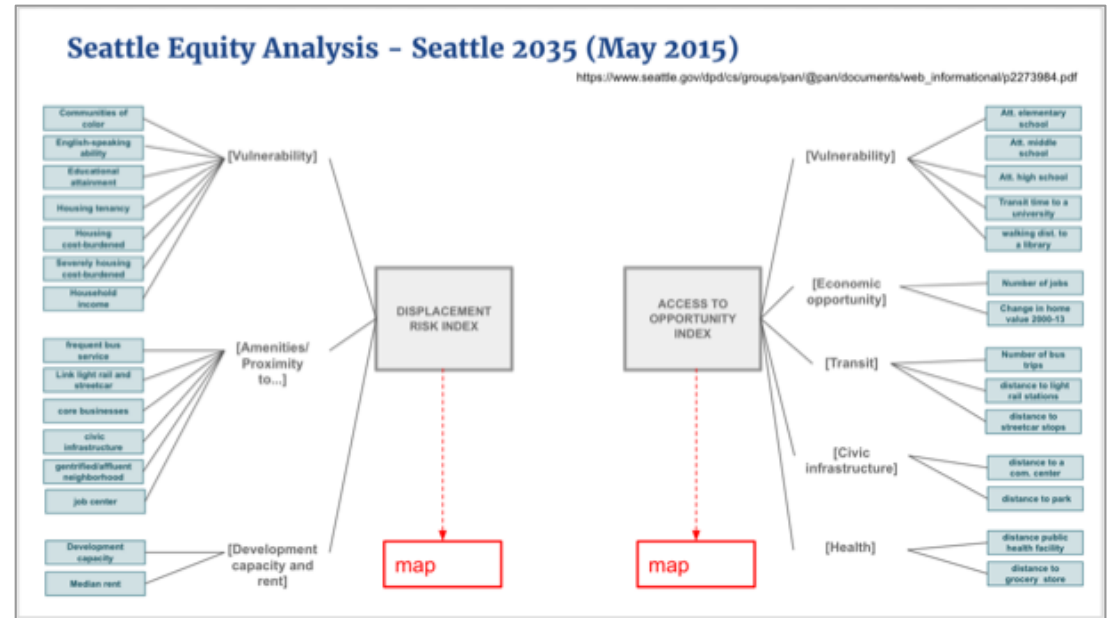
Seattle Equity Analysis - Seattle 2035 (May 2015)

https://www.seattle.gov/dpd/cs/groups/pan/@pan/documents/web_informational/p2273984.pdf

Communities of color

English-speaking ability

Educational attainment

Housing tenancy

Housing cost-burdened

Severely housing cost-burdened

Household income

[Vulnerability]

frequent bus service

Link light rail and streetcar

core businesses

civic infrastructure

gentrified/affluent neighborhood

job center

[Amenities/ Proximity to...]

Development capacity

Median rent

[Development capacity and rent]

DISPLACEMENT RISK INDEX

map

ACCESS TO OPPORTUNITY INDEX

map

[Vulnerability]

Att. elementary school

Att. middle school

Att. high school

Transit time to a university

walking dist. to a library

[Economic opportunity]

Number of jobs

Change in home value 2000-13

[Transit]

Number of bus trips

distance to light rail stations

distance to streetcar stops

[Civic infrastructure]

distance to a com. center

distance to park

[Health]

distance public health facility

distance to grocery store